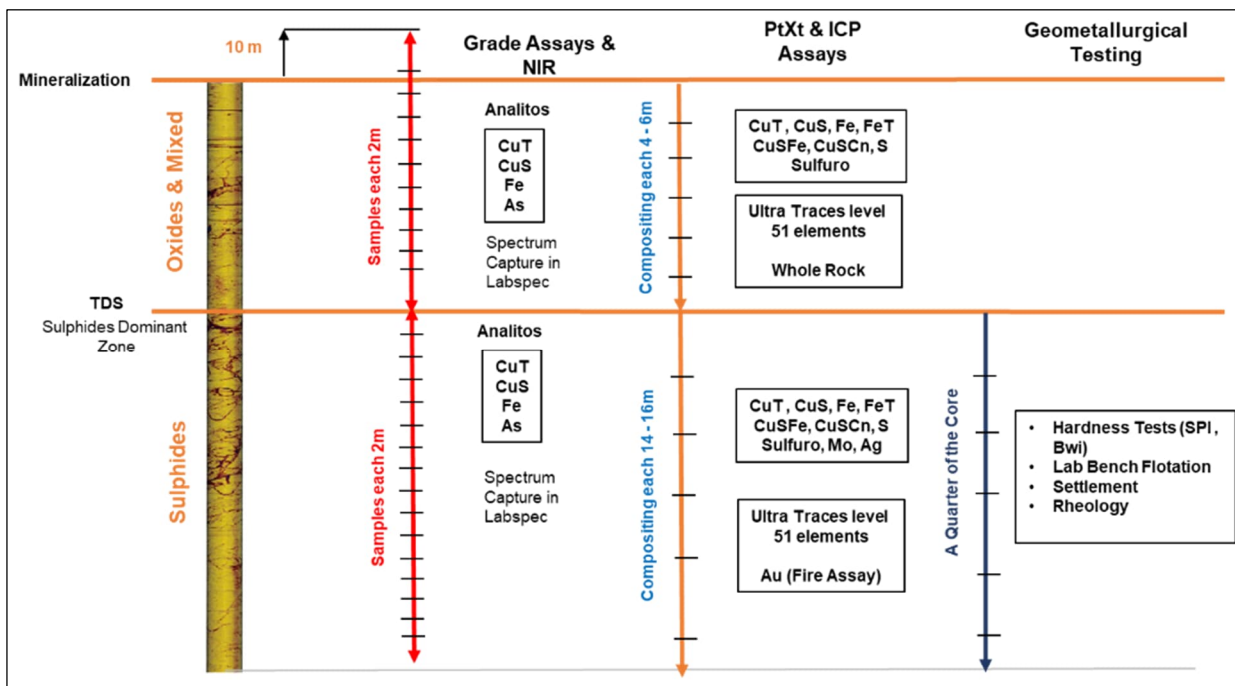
10 m

Grade Assays & NIR

PtXt & ICP Assays

Geometallurgical Testing

Mineralization

Oxides & Mixed

Samples each 2m

Analitos

CuT
CuS
Fe
As

Spectrum Capture in Labspec

Compositing each 4 - 6m

CuT , CuS, Fe, FeT
CuSFe, CuSCn, S
Sulfuro

Ultra Traces level
51 elements

Whole Rock

TDS
Sulphides Dominant Zone

Sulphides

Samples each 2m

Analitos

CuT
CuS
Fe
As

Spectrum Capture in Labspec

Compositing each 14 - 16m

CuT , CuS, Fe, FeT
CuSFe, CuSCn, S
Sulfuro, Mo, Ag

Ultra Traces level
51 elements

Au (Fire Assay)

A Quarter of the Core

• Hardness Tests (SPI , Bwi)
• Lab Bench Flotation
• Settlement
• Rheology